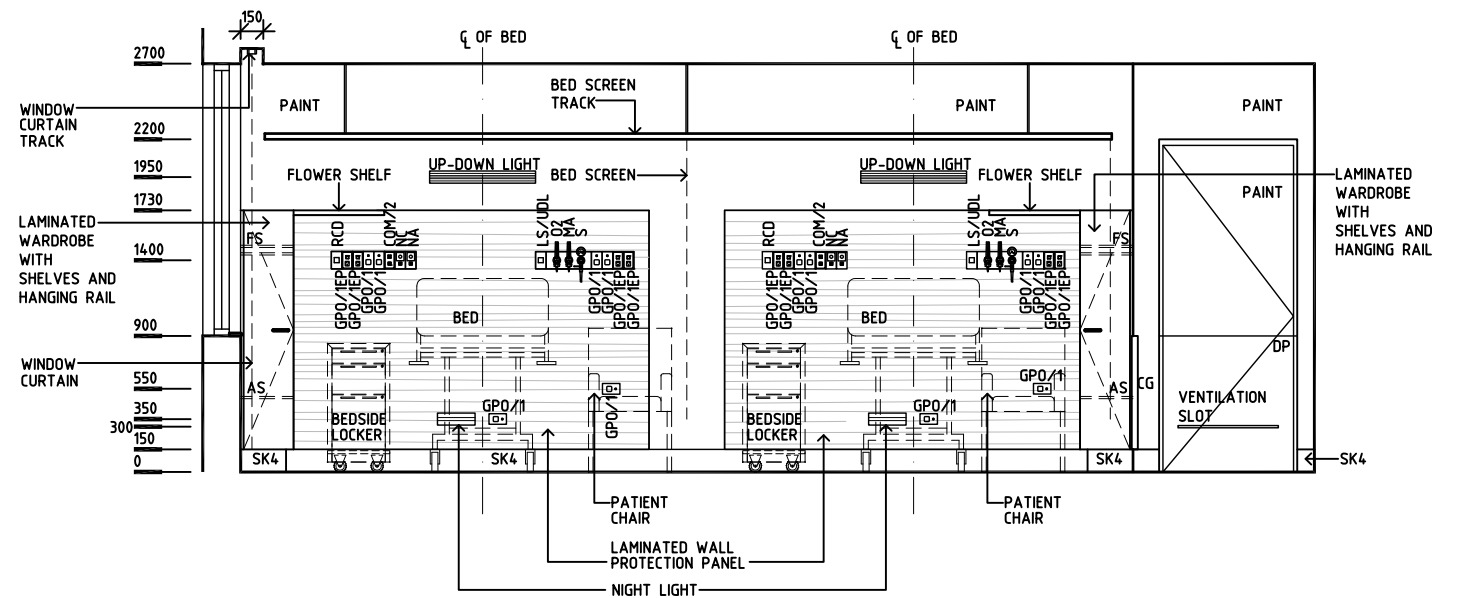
150

2700
2200
1950
1730
1400
900
550
350
300
150
0

WINDOW CURTAIN TRACK

LAMINATED WARDROBE WITH SHELVES AND HANGING RAIL

WINDOW CURTAIN

$\mathcal{C}$ OF BED

$\mathcal{C}$ OF BED

PAINT

BED SCREEN TRACK

PAINT

PAINT

FLOWER SHELF

UP-DOWN LIGHT

BED SCREEN

UP-DOWN LIGHT

FLOWER SHELF

PAINT

LAMINATED WARDROBE WITH SHELVES AND HANGING RAIL

FS

RCD
GPO/1EP
GPO/1EP
GPO/1
GPO/1
COM/2
NC
NA

LS/UDL
O2
MA
S
GPO/1
GPO/1
GPO/1EP
GPO/1EP

BED

AS

BEDSIDE LOCKER

GPO/1

GPO/1

SK4

SK4

RCD
GPO/1EP
GPO/1EP
GPO/1
GPO/1
COM/2
NC
NA

LS/UDL
O2
MA
S
GPO/1
GPO/1
GPO/1EP
GPO/1EP

BED

BEDSIDE LOCKER

GPO/1

GPO/1

FS

AS

CG

DP

VENTILATION SLOT

SK4

SK4

PATIENT CHAIR

PATIENT CHAIR

LAMINATED WALL PROTECTION PANEL

NIGHT LIGHT